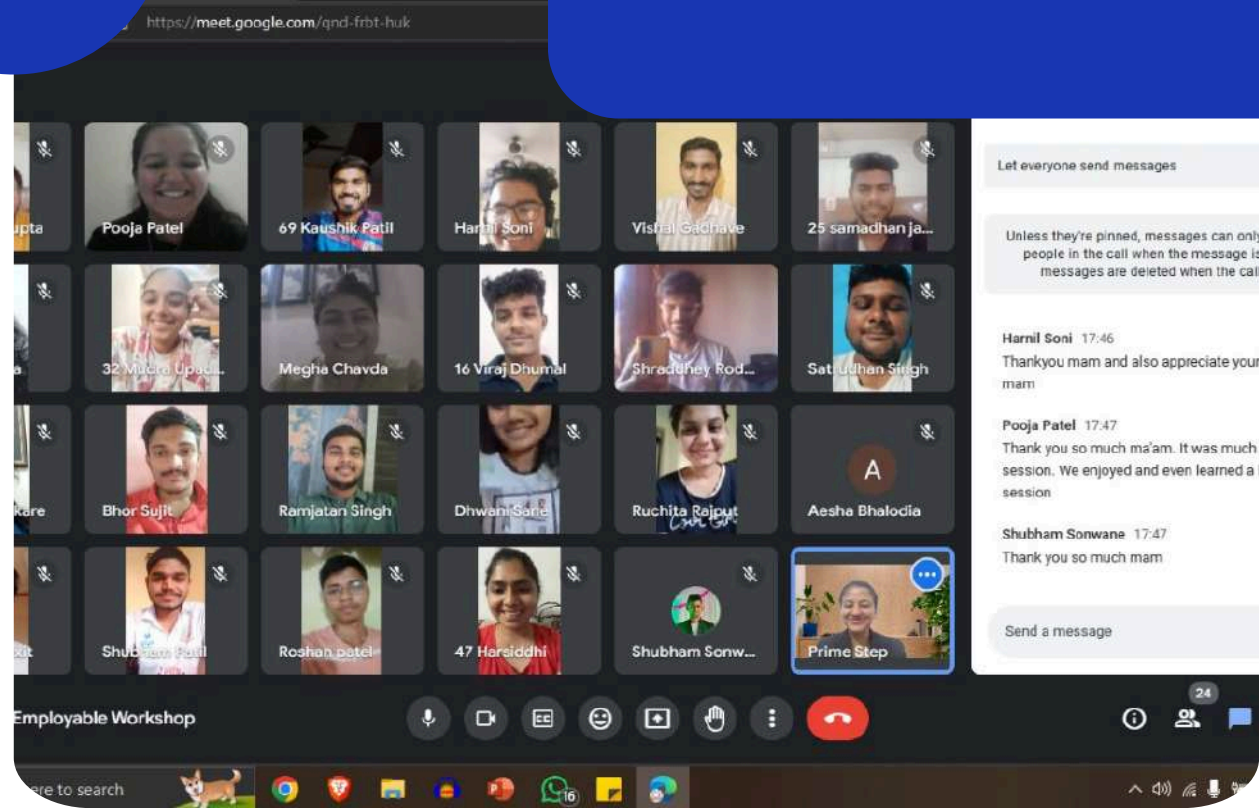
https://meet.google.com/qnd-frbt-huk

upta
Pooja Patel
69 Kaushik Patil
Harnil Soni
Vishal Gadhave
25 samadhan ja...

a
32 Mudra Upad...
Megha Chavda
16 Viraj Dhumal
Shradhey Rod...
Satrudhan Singh

kare
Bhor Sujit
Ramjatan Singh
Dhwani Sane
Ruchita Rajput
A
Aesha Bhalodia

xit
Shubham Patil
Roshan patel
47 Harsiddhi
Shubham Sonw...
Prime Step

Let everyone send messages

Unless they're pinned, messages can onl people in the call when the message is messages are deleted when the cal

Harnil Soni 17:46
Thankyou mam and also appreciate your mam

Pooja Patel 17:47
Thank you so much ma'am. It was much session. We enjoyed and even learned a session

Shubham Sonwane 17:47
Thank you so much mam

Send a message

Employable Workshop

24

ere to search

16